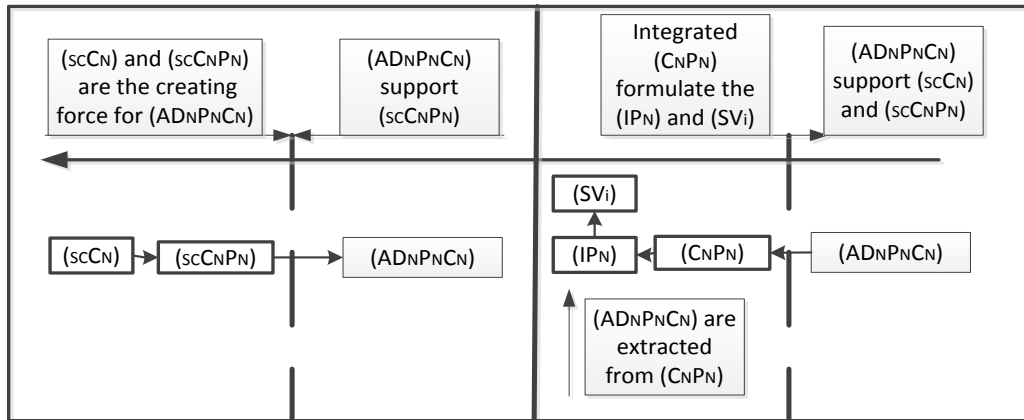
(scCN) and (scCNPN) are the creating force for (ADNPNCN)

(ADNPNCN) support (scCNPN)

Integrated (CNPN) formulate the (IPN) and (SVi)

(ADNPNCN) support (scCN) and (scCNPN)

(scCN)

(scCNPN)

(ADNPNCN)

(SVi)

(IPN)

(CNPN)

(ADNPNCN)

(ADNPNCN) are extracted from (CNPN)